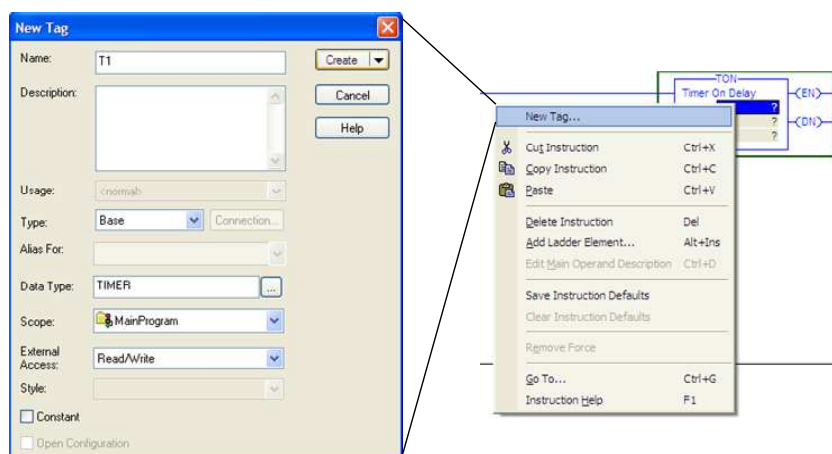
New Tag

Name: T1

Description:

Usage: <normal>

Type: Base

Connection...

Alias For:

Data Type: TIMER

Scope: MainProgram

External Access: Read/Write

Style:

Constant

Open Configuration

Create

Cancel

Help

TON

Timer On Delay

?

?

?

EN

DN

New Tag...

Cut Instruction Ctrl+X

Copy Instruction Ctrl+C

Paste Ctrl+V

Delete Instruction Del

Add Ladder Element... Alt+Ins

Edit Main Operand Description Ctrl+D

Save Instruction Defaults

Clear Instruction Defaults

Remove Force

Go To... Ctrl+G

Instruction Help F1